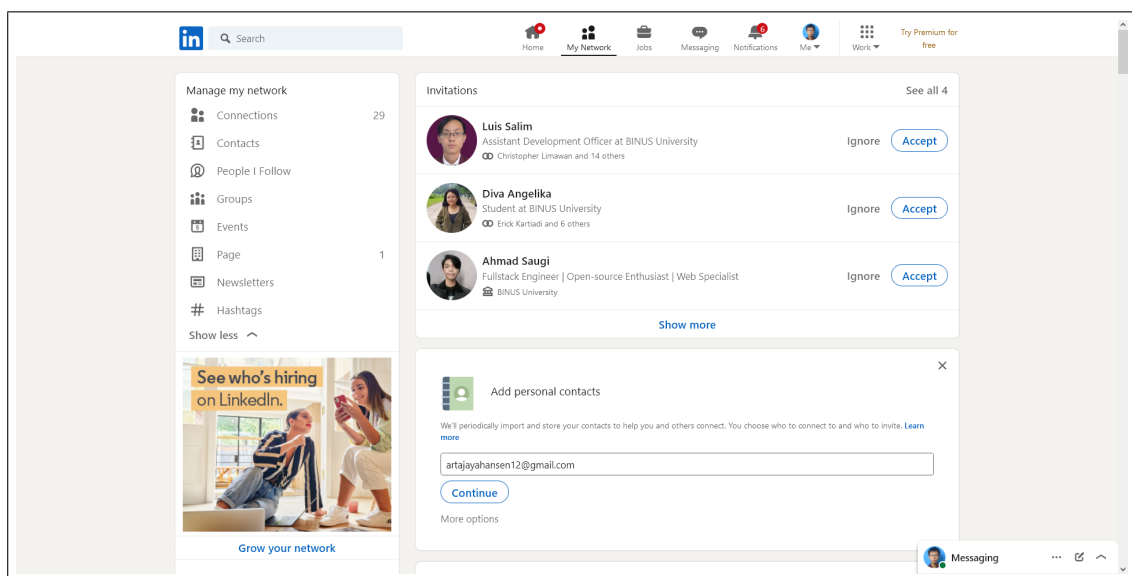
in Search

Home My Network Jobs Messaging 6 Notifications Me Work Try Premium for free

Manage my network
Connections 29
Contacts
People I Follow
Groups
Events
Page 1
Newsletters
Hashtags
Show less

See who's hiring on LinkedIn.

Grow your network

Invitations See all 4

Luis Salim
Assistant Development Officer at BINUS University
Christopher Limawan and 14 others
Ignore Accept

Diva Angelika
Student at BINUS University
Erick Kartiadi and 6 others
Ignore Accept

Ahmad Saugi
Fullstack Engineer | Open-source Enthusiast | Web Specialist
BINUS University
Ignore Accept

Show more

Add personal contacts

We'll periodically import and store your contacts to help you and others connect. You choose who to connect to and who to invite. Learn more

artajayahansen12@gmail.com

Continue

More options

Messaging